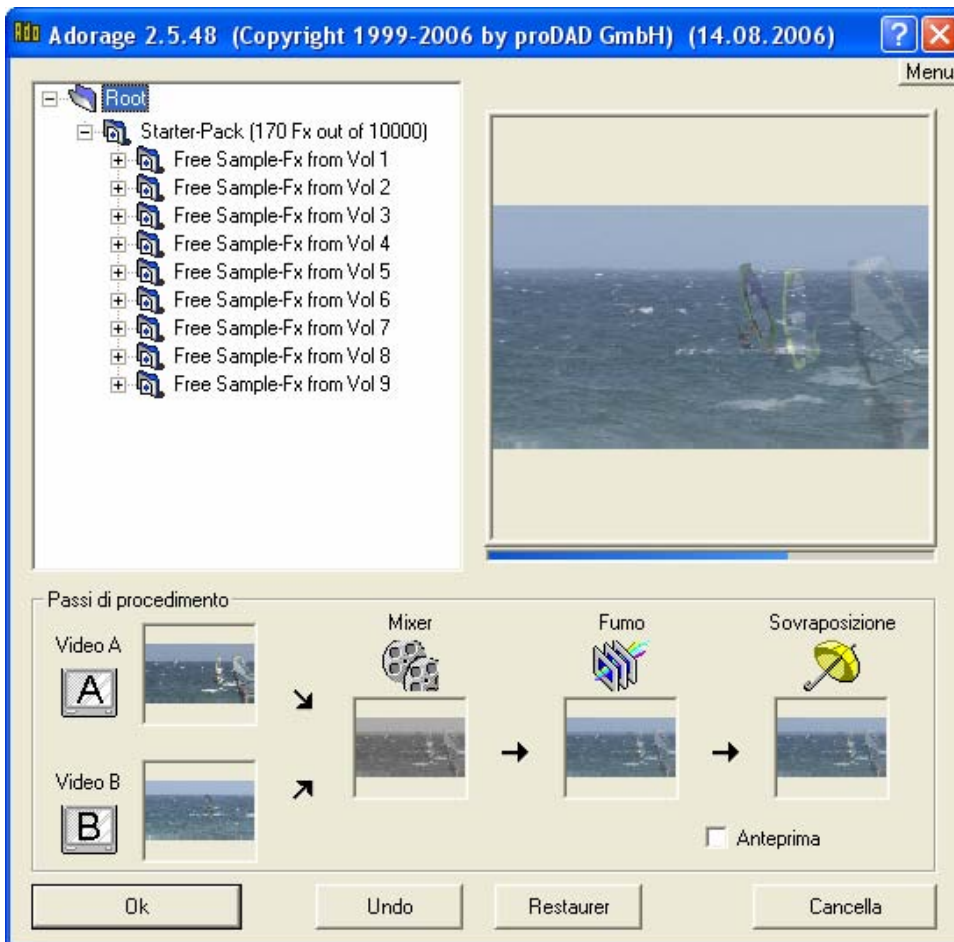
Ado Adorage 2.5.48 (Copyright 1999-2006 by proDAD GmbH) (14.08.2006)

?

Menu

Root

Starter-Pack (170 Fx out of 10000)

Free Sample-Fx from Vol 1

Free Sample-Fx from Vol 2

Free Sample-Fx from Vol 3

Free Sample-Fx from Vol 4

Free Sample-Fx from Vol 5

Free Sample-Fx from Vol 6

Free Sample-Fx from Vol 7

Free Sample-Fx from Vol 8

Free Sample-Fx from Vol 9

Passi di procedimento

Video A

A

Video B

B

Mixer

Fumo

Sovraposizione

Anteprima

Ok

Undo

Restaurer

Cancella